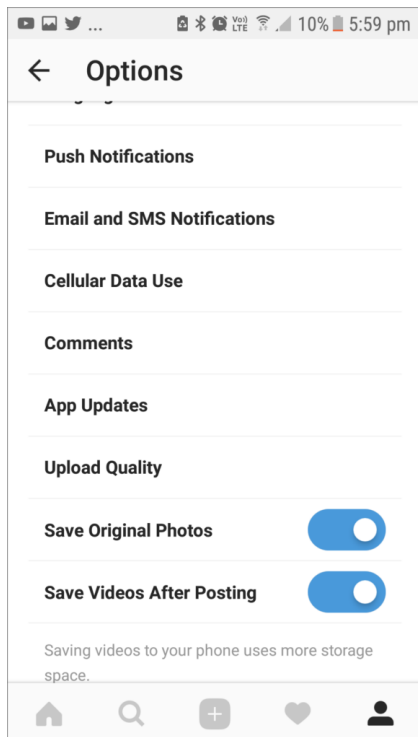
... Vo) LTE 10% 5:59 pm

← Options

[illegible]

Push Notifications

Email and SMS Notifications

Cellular Data Use

Comments

App Updates

Upload Quality

Save Original Photos

Save Videos After Posting

Saving videos to your phone uses more storage space.